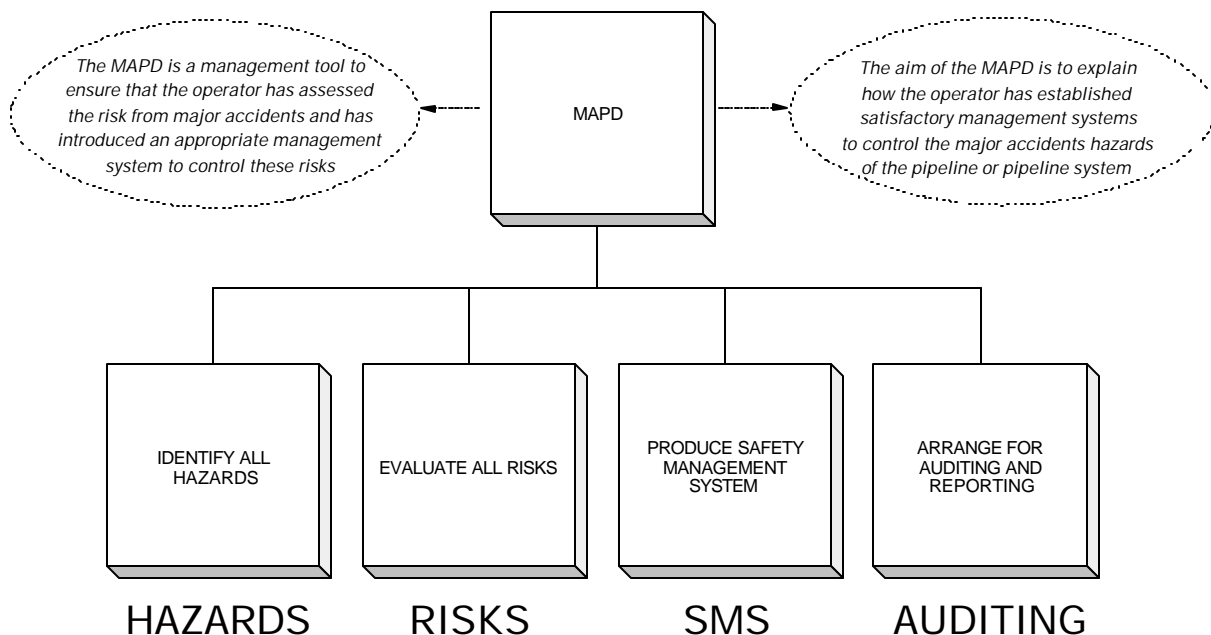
The MAPD is a management tool to ensure that the operator has assessed the risk from major accidents and has introduced an appropriate management system to control these risks

MAPD

The aim of the MAPD is to explain how the operator has established satisfactory management systems to control the major accidents hazards of the pipeline or pipeline system

IDENTIFY ALL HAZARDS

EVALUATE ALL RISKS

PRODUCE SAFETY MANAGEMENT SYSTEM

ARRANGE FOR AUDITING AND REPORTING

HAZARDS

RISKS

SMS

AUDITING